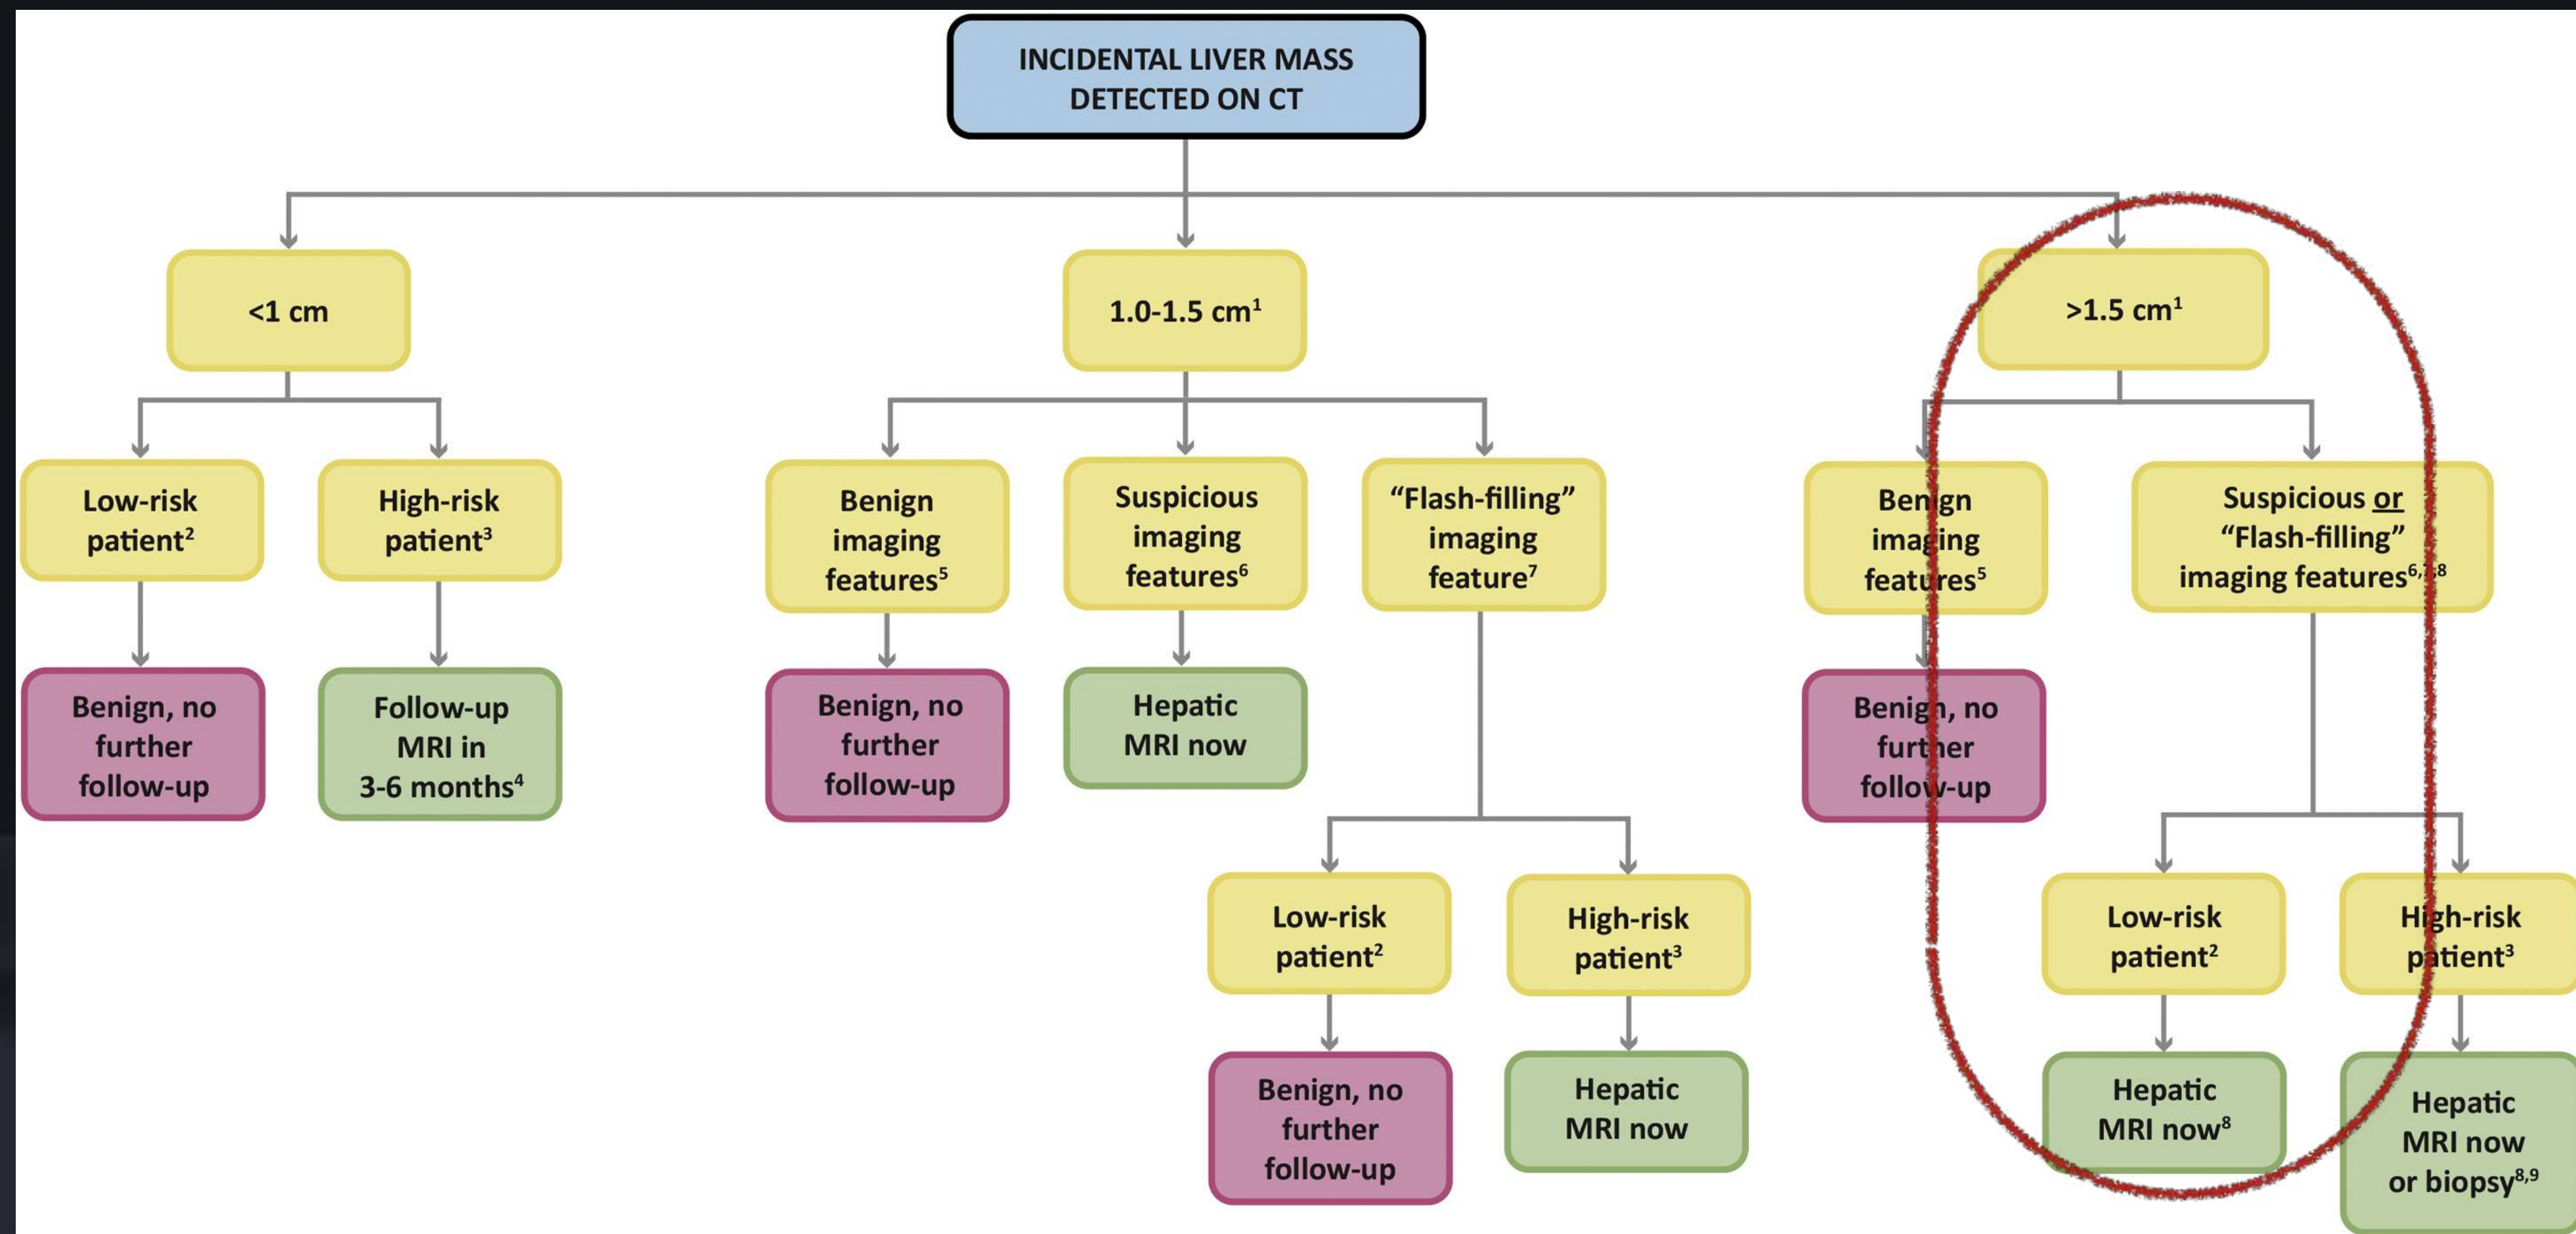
INCIDENTAL LIVER MASS DETECTED ON CT

<1 cm

Low-risk patient$^{2}$

Benign, no further follow-up

High-risk patient$^{3}$

Follow-up MRI in 3-6 months$^{4}$

1.0-1.5 cm$^{1}$

Benign imaging features$^{5}$

Benign, no further follow-up

Suspicious imaging features$^{6}$

Hepatic MRI now

"Flash-filling" imaging feature$^{7}$

Low-risk patient$^{2}$

Benign, no further follow-up

High-risk patient$^{3}$

Hepatic MRI now

>1.5 cm$^{1}$

Benign imaging features$^{5}$

Benign, no further follow-up

Suspicious or "Flash-filling" imaging features$^{6,7,8}$

Low-risk patient$^{2}$

Hepatic MRI now$^{8}$

High-risk patient$^{3}$

Hepatic MRI now or biopsy$^{8,9}$